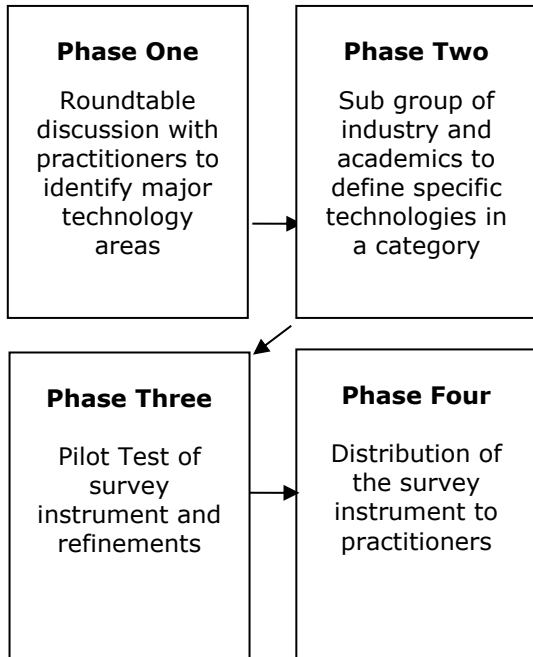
Phase One

Roundtable discussion with practitioners to identify major technology areas

Phase Two

Sub group of industry and academics to define specific technologies in a category

Phase Three

Pilot Test of survey instrument and refinements

Phase Four

Distribution of the survey instrument to practitioners